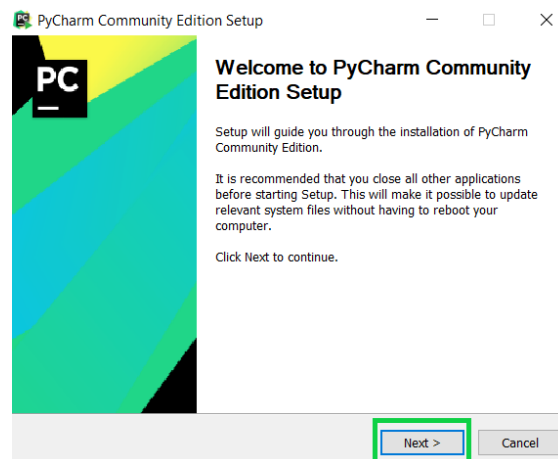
PyCharm Community Edition Setup

PC

Welcome to PyCharm Community Edition Setup

Setup will guide you through the installation of PyCharm Community Edition.

It is recommended that you close all other applications before starting Setup. This will make it possible to update relevant system files without having to reboot your computer.

Click Next to continue.

Next >

Cancel